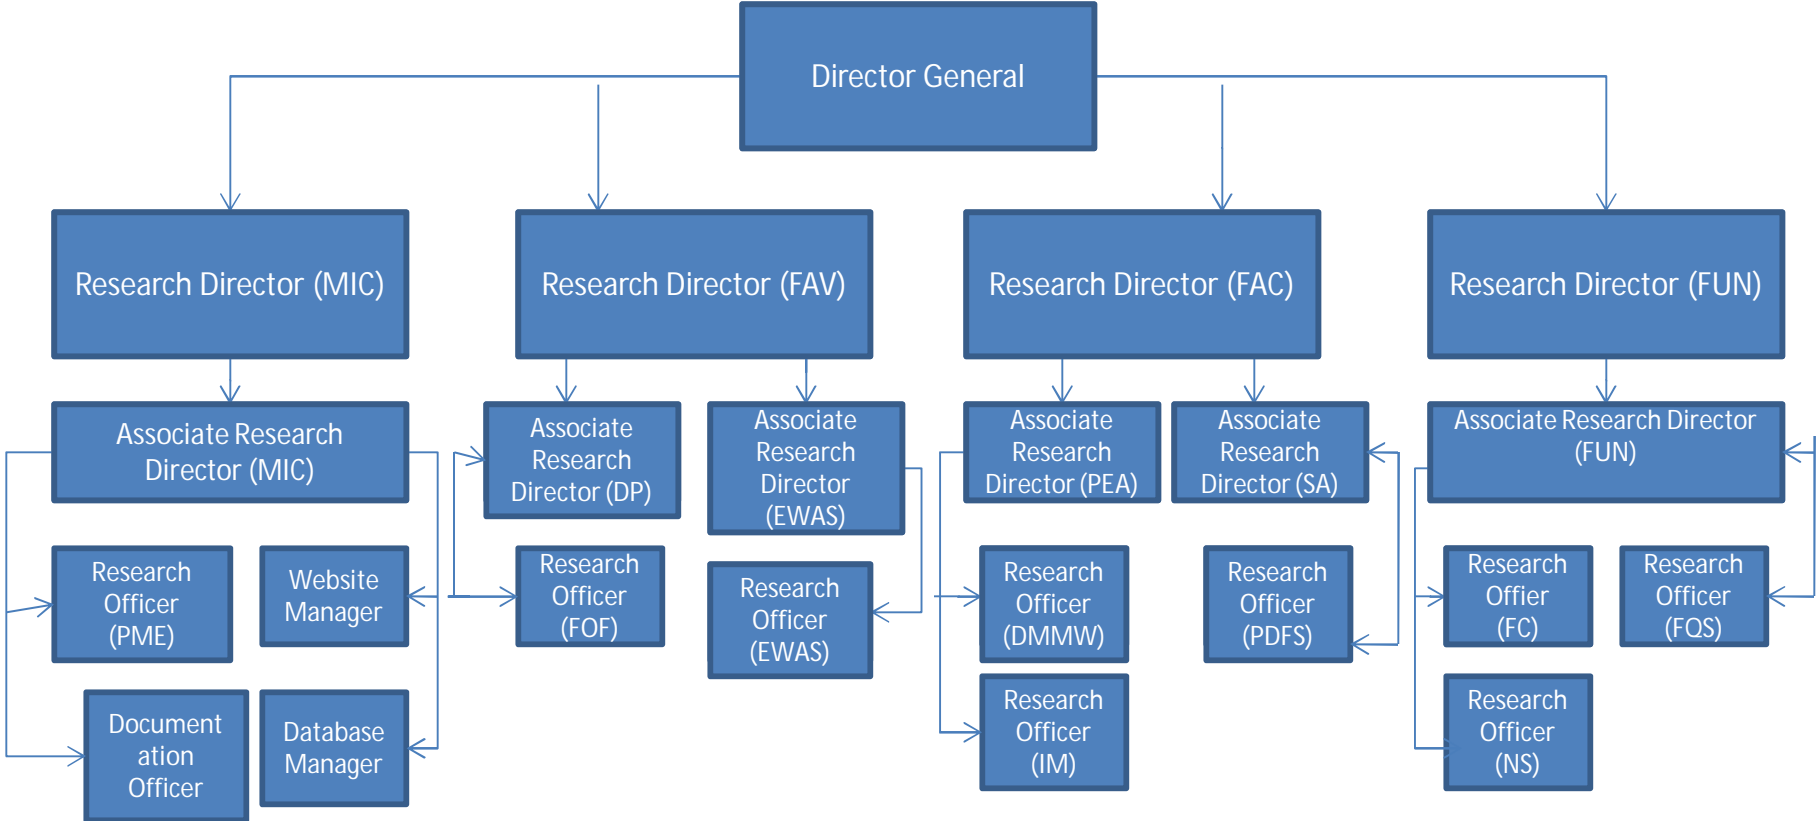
Director General

Research Director (MIC)

Research Director (FAV)

Research Director (FAC)

Research Director (FUN)

Associate Research Director (MIC)

Associate Research Director (DP)

Associate Research Director (EWAS)

Associate Research Director (PEA)

Associate Research Director (SA)

Associate Research Director (FUN)

Research Officer (PME)

Website Manager

Research Officer (FOF)

Research Officer (EWAS)

Research Officer (DMMW)

Research Officer (PDFS)

Research Officer (FC)

Research Officer (FQS)

Documentation Officer

Database Manager

Research Officer (IM)

Research Officer (NS)